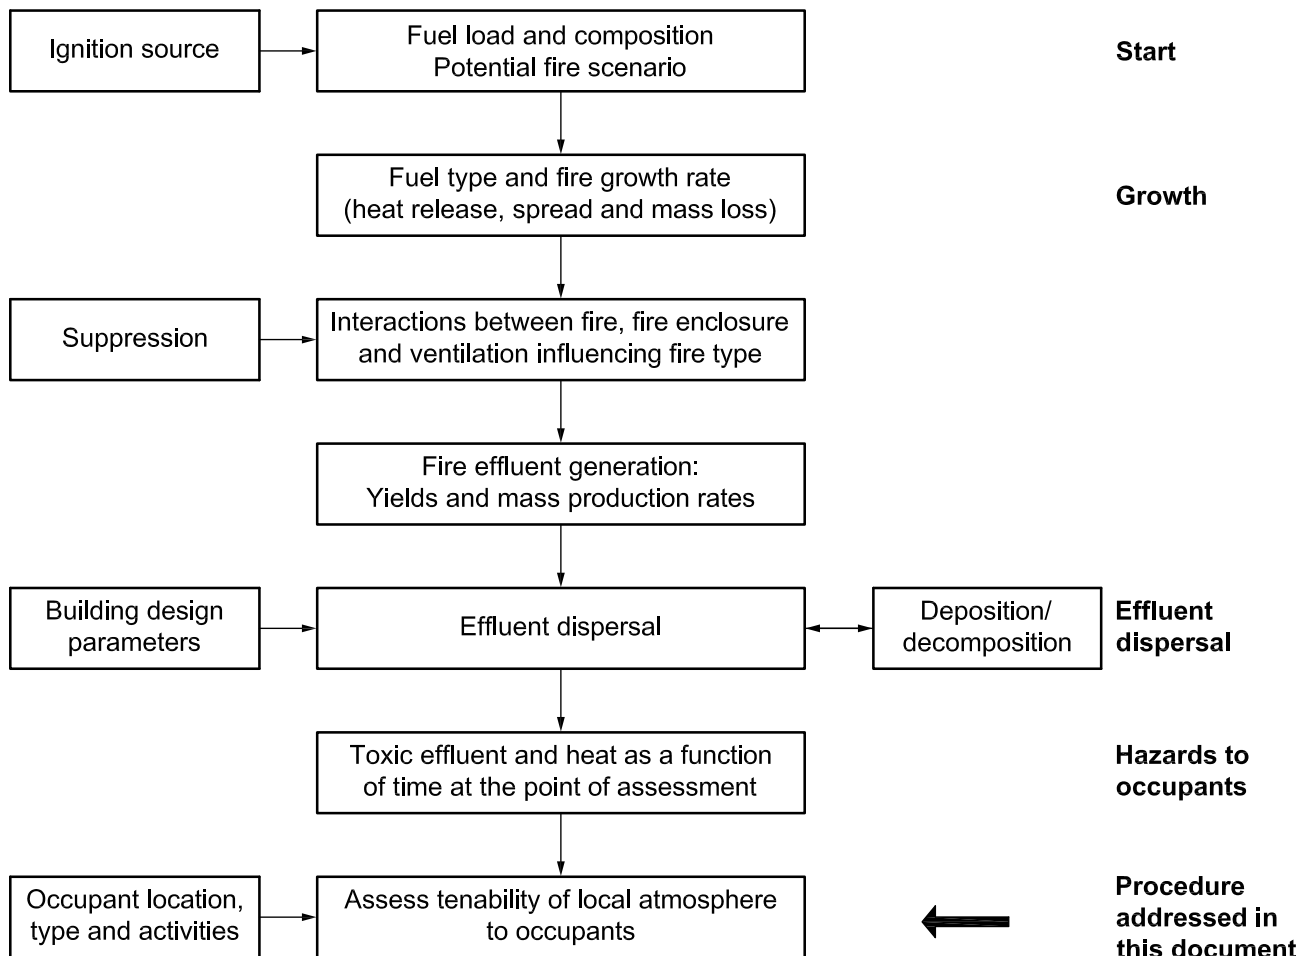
Ignition source

Fuel load and composition
Potential fire scenario

Start

Fuel type and fire growth rate
(heat release, spread and mass loss)

Growth

Suppression

Interactions between fire, fire enclosure and ventilation influencing fire type

Fire effluent generation:
Yields and mass production rates

Building design parameters

Effluent dispersal

Deposition/ decomposition

Effluent dispersal

Toxic effluent and heat as a function of time at the point of assessment

Hazards to occupants

Occupant location, type and activities

Assess tenability of local atmosphere to occupants

Procedure addressed in this document